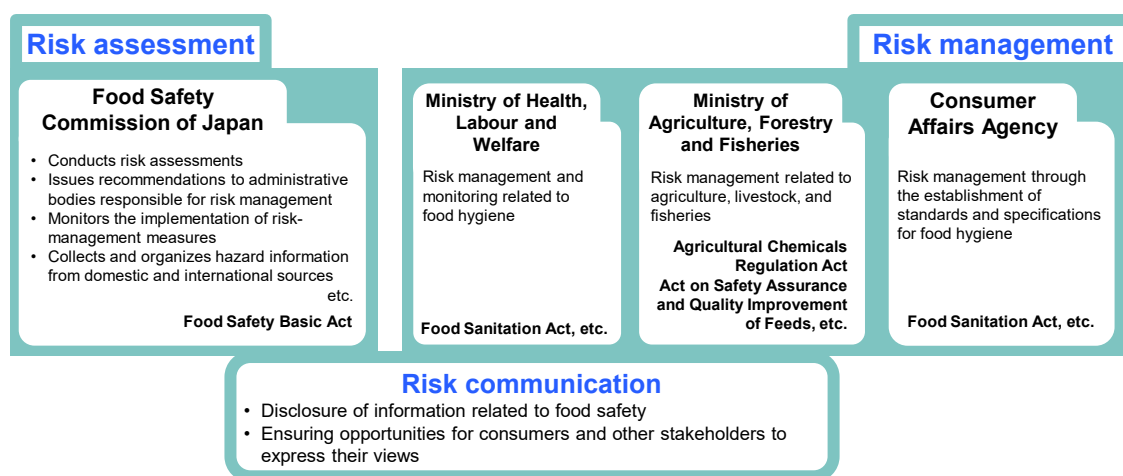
Risk assessment

Food Safety Commission of Japan

• Conducts risk assessments
• Issues recommendations to administrative bodies responsible for risk management
• Monitors the implementation of risk-management measures
• Collects and organizes hazard information from domestic and international sources

etc.

Food Safety Basic Act

Risk management

Ministry of Health, Labour and Welfare

Risk management and monitoring related to food hygiene

Food Sanitation Act, etc.

Ministry of Agriculture, Forestry and Fisheries

Risk management related to agriculture, livestock, and fisheries

Agricultural Chemicals Regulation Act
Act on Safety Assurance and Quality Improvement of Feeds, etc.

Consumer Affairs Agency

Risk management through the establishment of standards and specifications for food hygiene

Food Sanitation Act, etc.

Risk communication

• Disclosure of information related to food safety
• Ensuring opportunities for consumers and other stakeholders to express their views